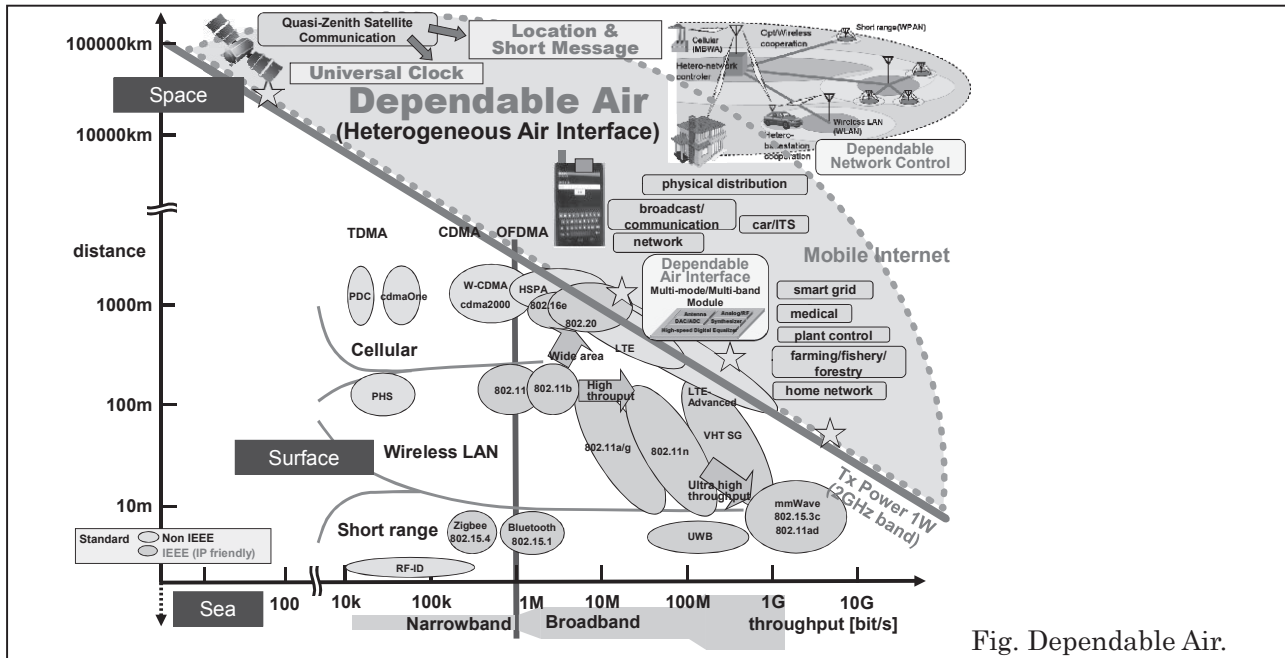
100000km

Quasi-Zenith Satellite Communication

Location & Short Message

Universal Clock

Space

Dependable Air
(Heterogeneous Air Interface)

10000km

Short range(WPAN)
Cellular (MBWA)
Cpl/Wireless cooperation
Hetero-network controler
Wireless LAN (WLAN)
Hetero-basestation cooperation

Dependable Network Control

physical distribution
broadcast/ communication
car/ITS
network

Mobile Internet

distance

TDMA
CDMA
OFDMA

PDC
cdmaOne
W-CDMA
cdma2000
HSPA
802.16e
802.20

Dependable Air Interface
Multi-mode/Multi-band Module
Antenna
Analog/RF
DAC/ADC
Synthesizer
High-speed Digital Equalizer

smart grid
medical
plant control
farming/fishery/ forestry
home network

1000m

Cellular

Wide area

LTE

PHS

802.11
802.11b
High throuput
LTE Advanced

100m

802.11a/g
802.11n
VHT SG

Surface

Wireless LAN

Ultra high throughput

10m

Tx Power 1W (2GHz band)

mmWave
802.15.3c
802.11ad

Short range
Zigbee 802.15.4
Bluetooth 802.15.1
UWB

Standard
Non IEEE
IEEE (IP friendly)

RF-ID

Sea
100
10k
100k
1M
10M
100M
1G
10G

Narrowband
Broadband
throughput [bit/s]

Fig. Dependable Air.